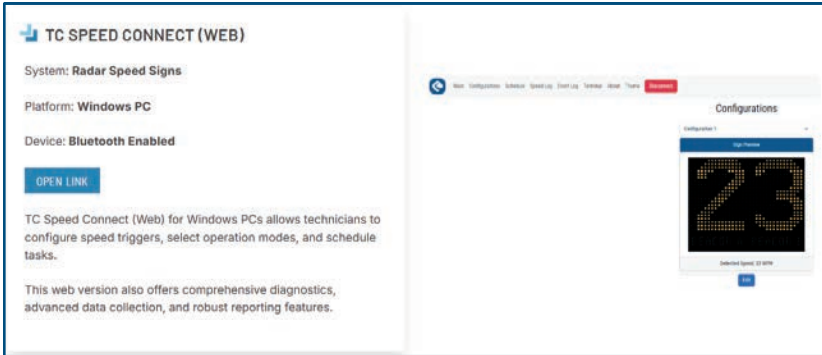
TC SPEED CONNECT (WEB)

System: Radar Speed Signs

Platform: Windows PC

Device: Bluetooth Enabled

OPEN LINK

TC Speed Connect (Web) for Windows PCs allows technicians to configure speed triggers, select operation modes, and schedule tasks.

This web version also offers comprehensive diagnostics, advanced data collection, and robust reporting features.

Main Configurations Schedule Speed Log Event Log Terminal About Theme Disconnect

Configurations

Configuration 1

Sign Preview

23

Selected Speed: 23 MPH

Edit